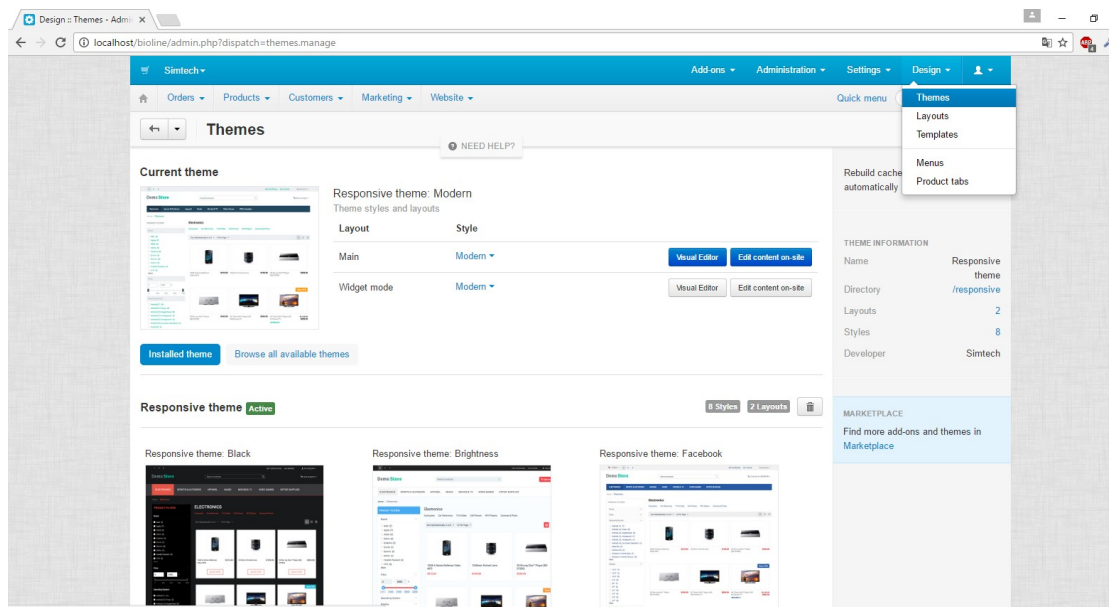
Design :: Themes - Adm ×

localhost/bioline/admin.php?dispatch=themes.manage

Simtech ▾

Add-ons ▾ Administration ▾ Settings ▾ Design ▾

Orders ▾ Products ▾ Customers ▾ Marketing ▾ Website ▾

Quick menu

Themes
Layouts
Templates
Menus
Product tabs

Themes

NEED HELP?

Current theme

Responsive theme: Modern
Theme styles and layouts

| Layout | Style | | |
|---|---|---|---|
| Main | Modern ▾ | Visual Editor | Edit content on-site |
| Widget mode | Modern ▾ | Visual Editor | Edit content on-site |

Installed theme Browse all available themes

Rebuild cache automatically

THEME INFORMATION

| | |
|---|---|
| Name | Responsive theme |
| Directory | /responsive |
| Layouts | 2 |
| Styles | 8 |
| Developer | Simtech |

Responsive theme Active

8 Styles 2 Layouts

MARKETPLACE

Find more add-ons and themes in Marketplace

Responsive theme: Black

Responsive theme: Brightness

Responsive theme: Facebook